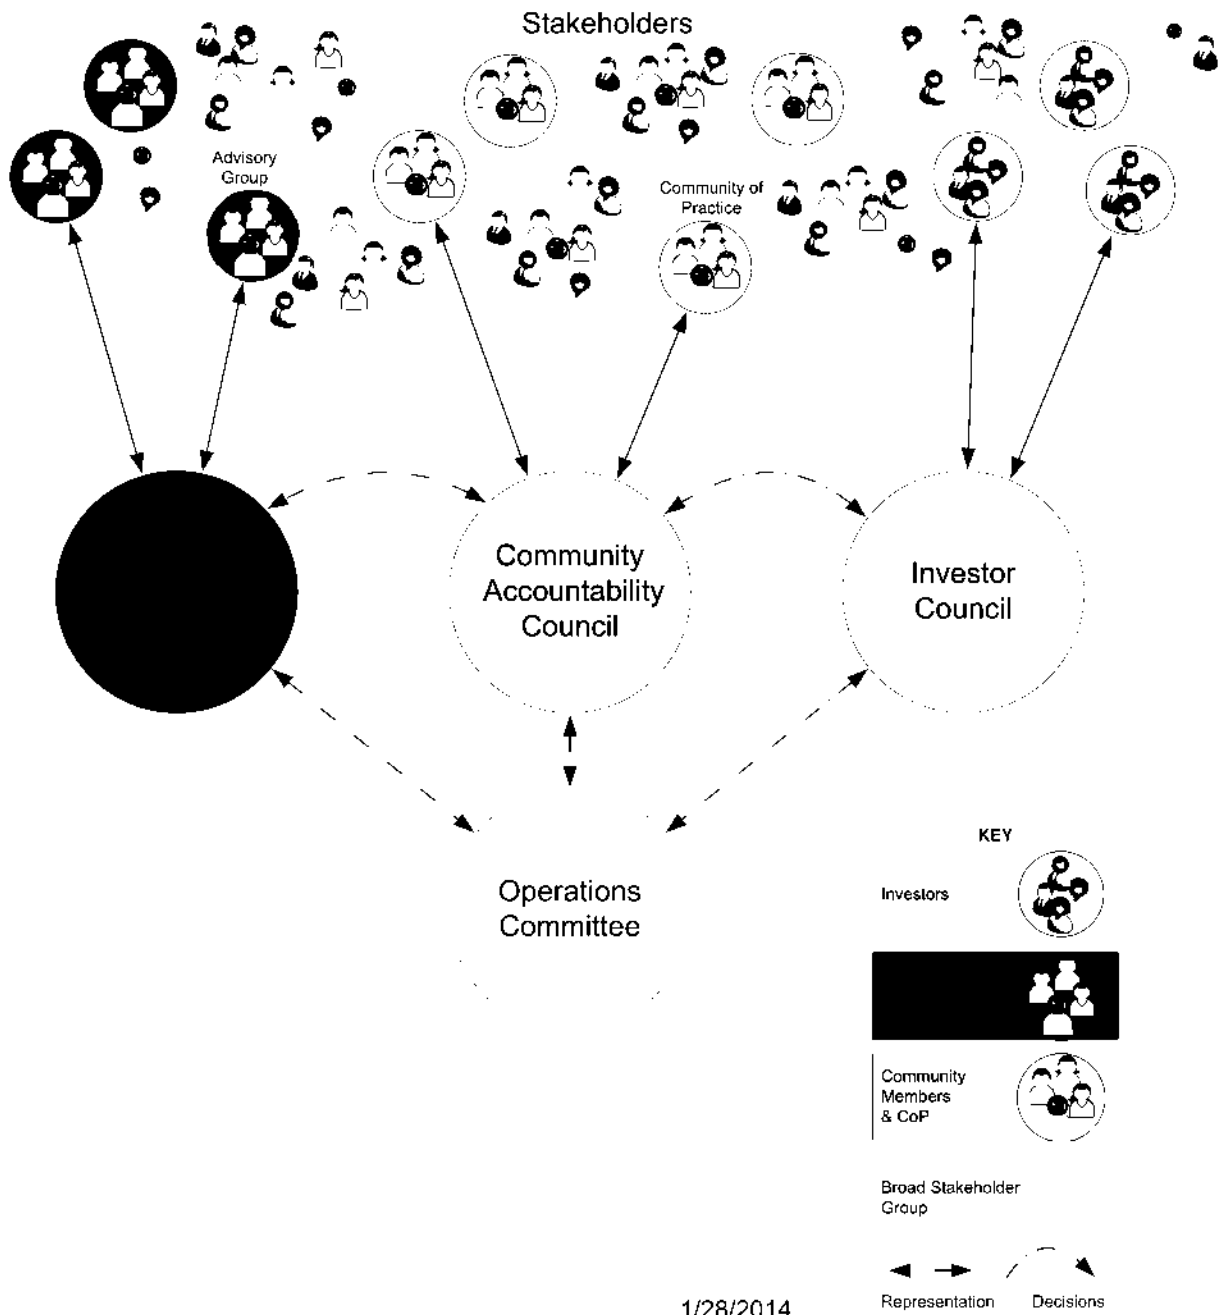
Stakeholders

Advisory Group

Community of Practice

Community Accountability Council

Investor Council

Operations Committee

KEY

Investors

Community Members & CoP

Broad Stakeholder Group

Representation

Decisions

1/28/2014